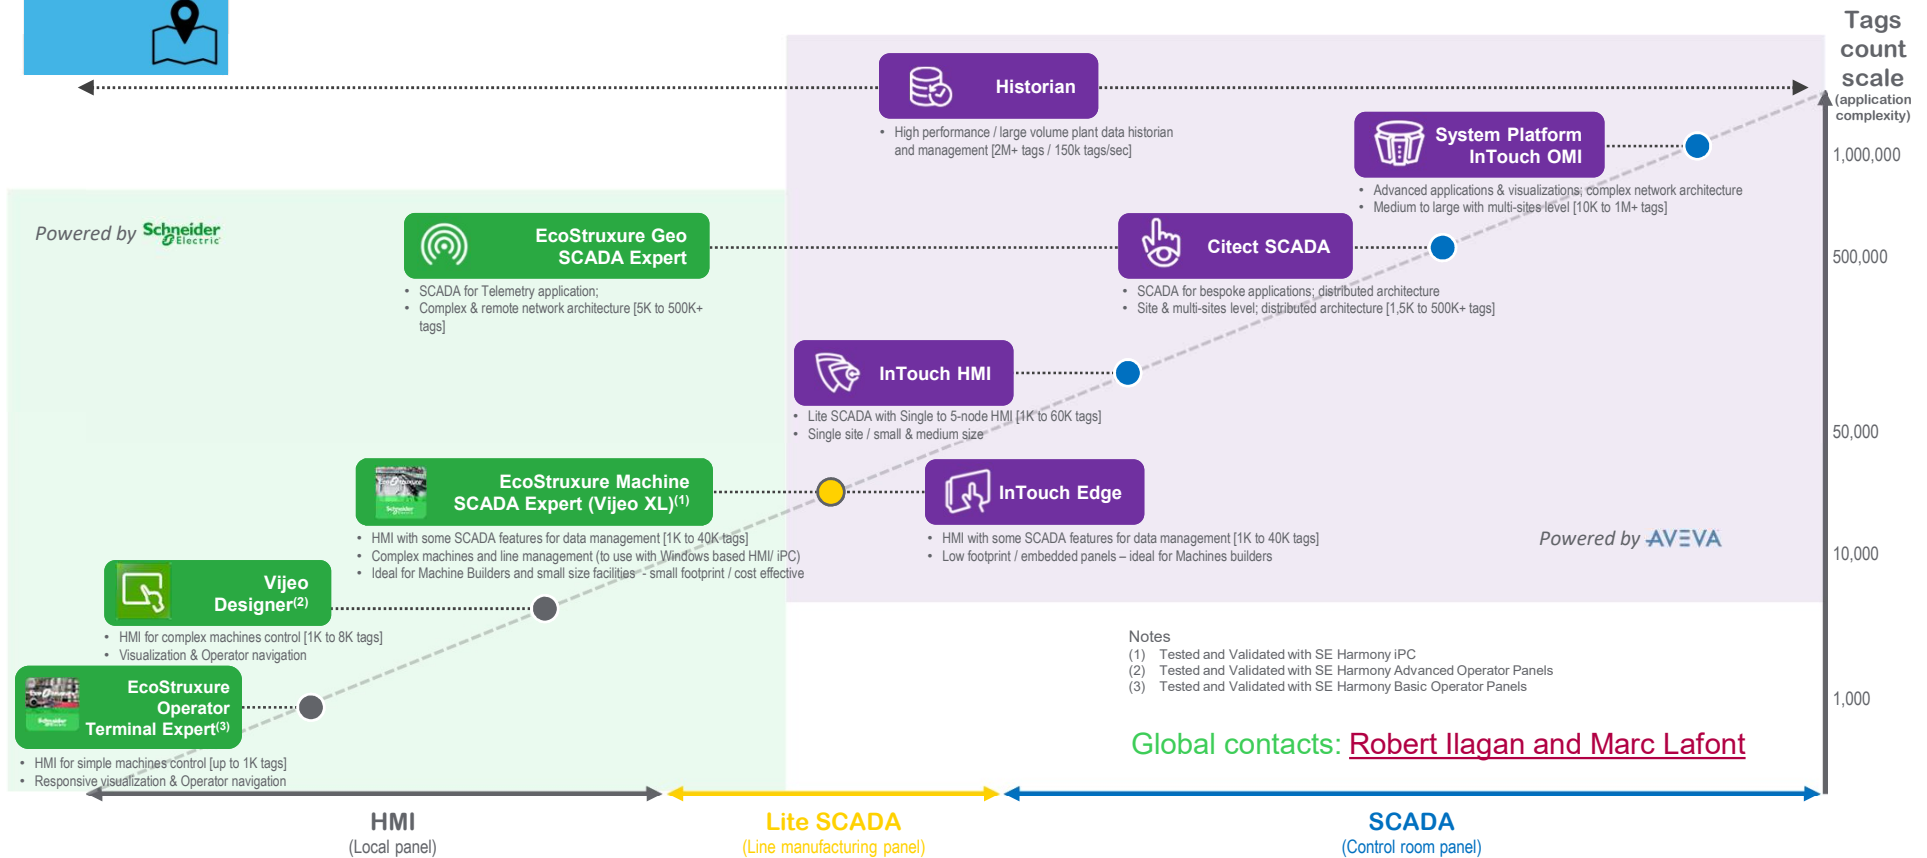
Tags count scale
(application complexity)

Historian
• High performance / large volume plant data historian and management [2M+ tags / 150k tags/sec]

System Platform InTouch OMI
• Advanced applications & visualizations; complex network architecture
• Medium to large with multi-sites level [10K to 1M+ tags]

1,000,000

Powered by Schneider Electric

EcoStruxure Geo SCADA Expert
• SCADA for Telemetry application;
• Complex & remote network architecture [5K to 500K+ tags]

Citect SCADA
• SCADA for bespoke applications; distributed architecture
• Site & multi-sites level; distributed architecture [1,5K to 500K+ tags]

500,000

InTouch HMI
• Lite SCADA with Single to 5-node HMI [1K to 60K tags]
• Single site / small & medium size

50,000

EcoStruxure Machine SCADA Expert (Vijeo XL)$^{(1)}$
• HMI with some SCADA features for data management [1K to 40K tags]
• Complex machines and line management (to use with Windows based HMI/ iPC)
• Ideal for Machine Builders and small size facilities - small footprint / cost effective

InTouch Edge
• HMI with some SCADA features for data management [1K to 40K tags]
• Low footprint / embedded panels – ideal for Machines builders

Powered by AVEVA

10,000

Vijeo Designer$^{(2)}$
• HMI for complex machines control [1K to 8K tags]
• Visualization & Operator navigation

Notes
(1) Tested and Validated with SE Harmony iPC
(2) Tested and Validated with SE Harmony Advanced Operator Panels
(3) Tested and Validated with SE Harmony Basic Operator Panels

EcoStruxure Operator Terminal Expert$^{(3)}$
• HMI for simple machines control [up to 1K tags]
• Responsive visualization & Operator navigation

1,000

Global contacts: Robert Ilagan and Marc Lafont

HMI
(Local panel)

Lite SCADA
(Line manufacturing panel)

SCADA
(Control room panel)